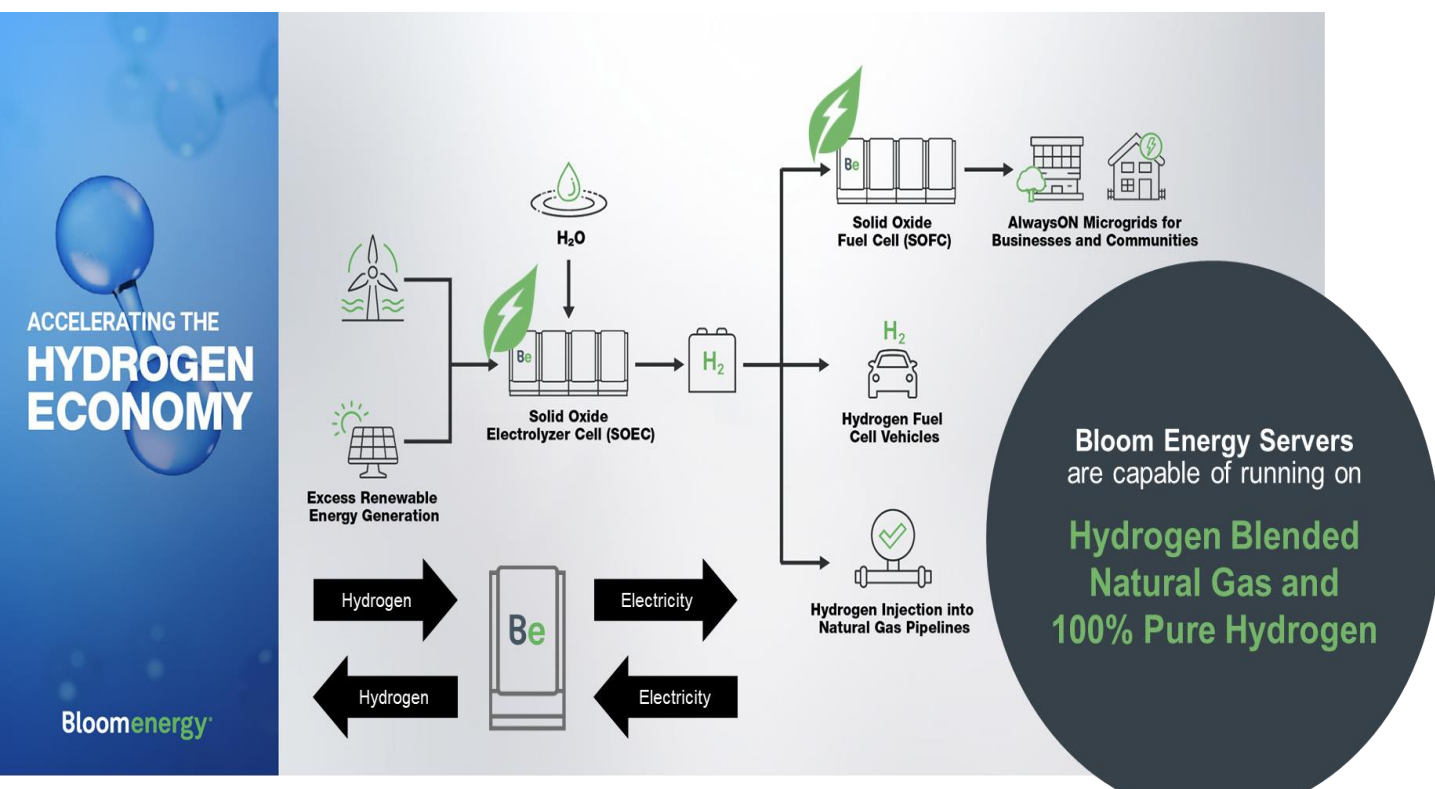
ACCELERATING THE
HYDROGEN
ECONOMY

Bloomenergy

Excess Renewable Energy Generation

$H_2O$

Be

Solid Oxide Electrolyzer Cell (SOEC)

$H_2$

Be

Solid Oxide Fuel Cell (SOFC)

AlwaysON Microgrids for Businesses and Communities

$H_2$

Hydrogen Fuel Cell Vehicles

Hydrogen Injection into Natural Gas Pipelines

Hydrogen

Be

Electricity

Hydrogen

Electricity

Bloom Energy Servers are capable of running on

Hydrogen Blended Natural Gas and 100% Pure Hydrogen